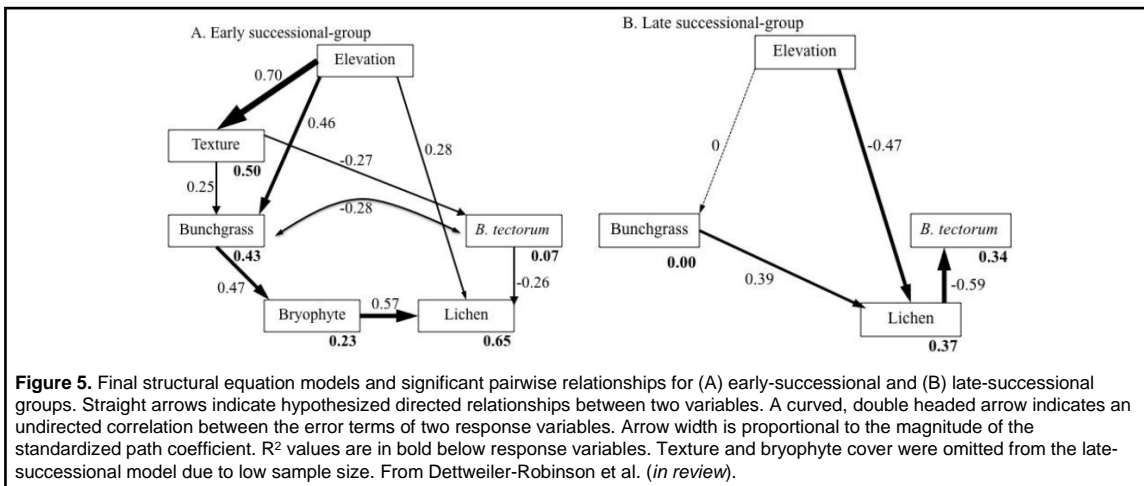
A. Early successional-group

Elevation

0.70

0.46

0.28

Texture

0.50

-0.27

0.25

-0.28

Bunchgrass

B. tectorum

0.43

0.07

0.47

-0.26

Bryophyte

0.57

Lichen

0.23

0.65

B. Late successional-group

Elevation

0

-0.47

Bunchgrass

B. tectorum

0.00

0.34

0.39

-0.59

Lichen

0.37

**Figure 5.** Final structural equation models and significant pairwise relationships for (A) early-successional and (B) late-successional groups. Straight arrows indicate hypothesized directed relationships between two variables. A curved, double headed arrow indicates an undirected correlation between the error terms of two response variables. Arrow width is proportional to the magnitude of the standardized path coefficient. $R^2$ values are in bold below response variables. Texture and bryophyte cover were omitted from the late-successional model due to low sample size. From Dettweiler-Robinson et al. (*in review*).